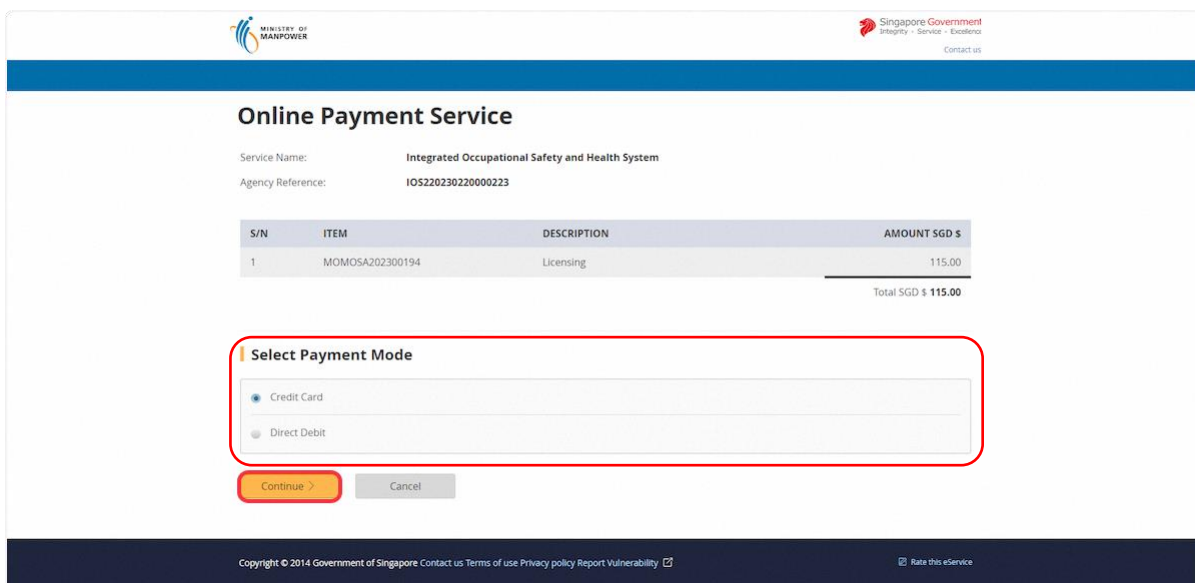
MINISTRY OF MANPOWER

Singapore Government
Integrity · Service · Excellence
Contact us

Online Payment Service

Service Name: Integrated Occupational Safety and Health System
Agency Reference: IOS220230220000223

| S/N | ITEM | DESCRIPTION | AMOUNT SGD $ |
|---|---|---|---|
| 1 | MOMOSA202300194 | Licensing | 115.00 |

Total SGD $ 115.00

Select Payment Mode

Credit Card

Direct Debit

Continue >

Cancel

Copyright © 2014 Government of Singapore Contact us Terms of use Privacy policy Report Vulnerability

Rate this eService